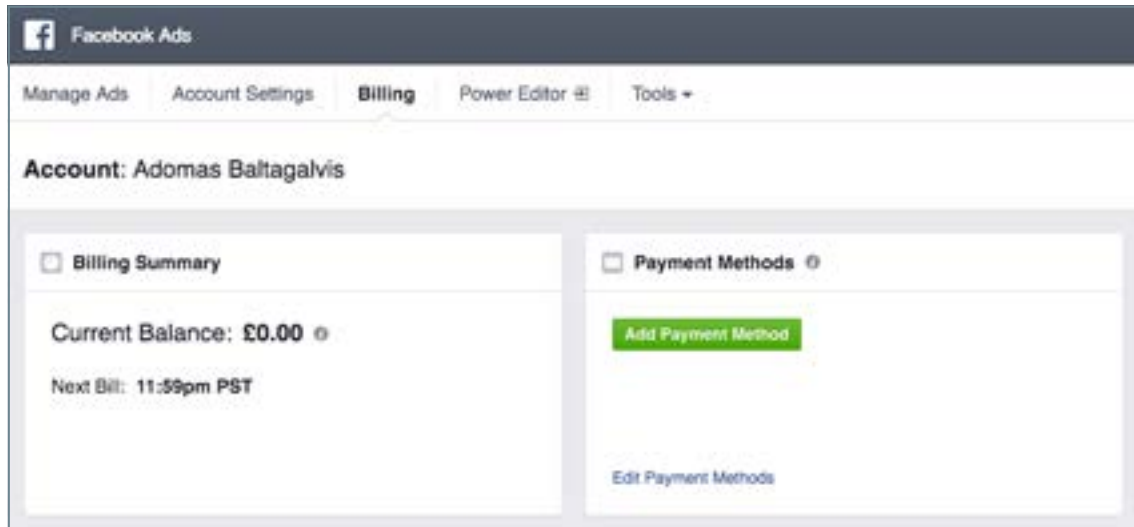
Facebook Ads

Manage Ads Account Settings Billing Power Editor Tools

Account: Adomas Baltagalvis

Billing Summary

Current Balance: £0.00

Next Bill: 11:59pm PST

Payment Methods

Add Payment Method

Edit Payment Methods